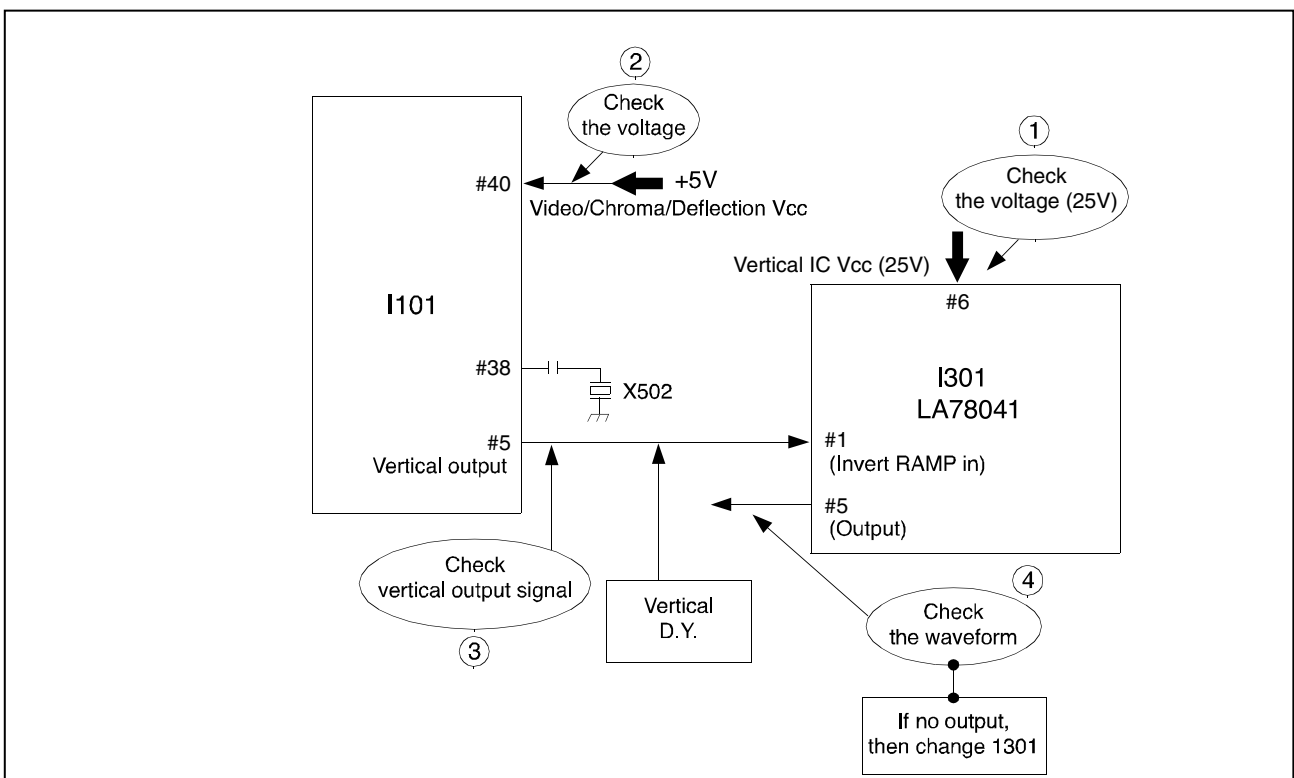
2
Check the voltage

#40
+5V
Video/Chroma/Deflection Vcc

1
Check the voltage (25V)

Vertical IC Vcc (25V)

I101

#6

I301
LA78041

#38
X502

#5
Vertical output

#1
(Invert RAMP in)

#5
(Output)

Check vertical output signal
3

Vertical D.Y.

4
Check the waveform

If no output, then change 1301